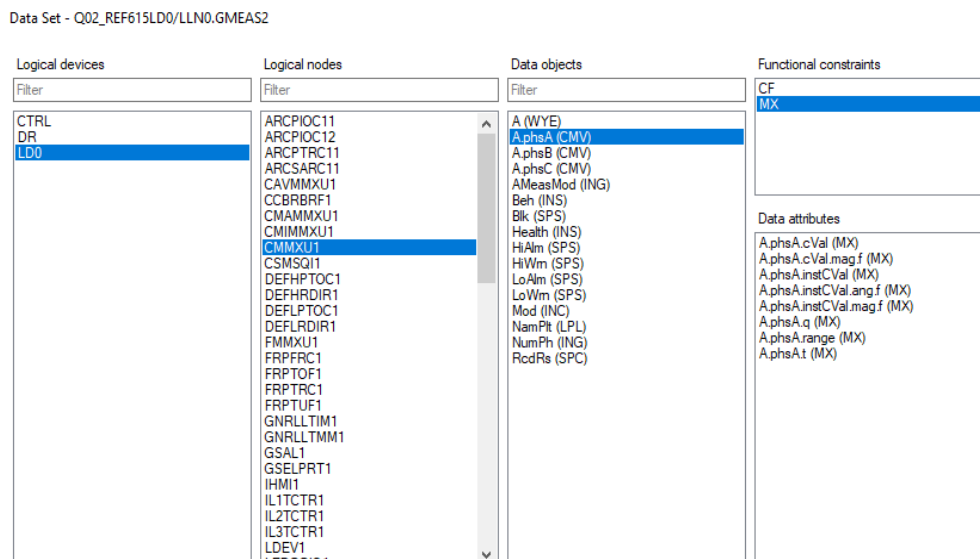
Data Set - Q02_REF615LD0/LLN0.GMEAS2

Logical devices
Filter
CTRL
DR
LD0

Logical nodes
Filter
ARCPIOC11
ARCPIOC12
ARCPTRC11
ARCSARC11
CAVMMXU1
CCBRBRF1
CMAMMXU1
CMIMMXU1
CMMXU1
CSMSQI1
DEFHPTOC1
DEFHRDIR1
DEFLPTOC1
DEFLRDIR1
FMMXU1
FRPFRC1
FRPTOF1
FRPTRC1
FRPTUF1
GNRLLTIM1
GNRLLTMM1
GSAL1
GSELPRT1
IHMI1
IL1TCTR1
IL2TCTR1
IL3TCTR1
LDEV1

Data objects
Filter
A (WYE)
A.phsA (CMV)
A.phsB (CMV)
A.phsC (CMV)
AMeasMod (ING)
Beh (INS)
Blk (SPS)
Health (INS)
HiAlm (SPS)
HiWrn (SPS)
LoAlm (SPS)
LoWrn (SPS)
Mod (INC)
NamPlt (LPL)
NumPh (ING)
RcdRs (SPC)

Functional constraints
CF
MX

Data attributes
A.phsA.cVal (MX)
A.phsA.cVal.mag.f (MX)
A.phsA.instCVal (MX)
A.phsA.instCVal.ang.f (MX)
A.phsA.instCVal.mag.f (MX)
A.phsA.q (MX)
A.phsA.range (MX)
A.phsA.t (MX)